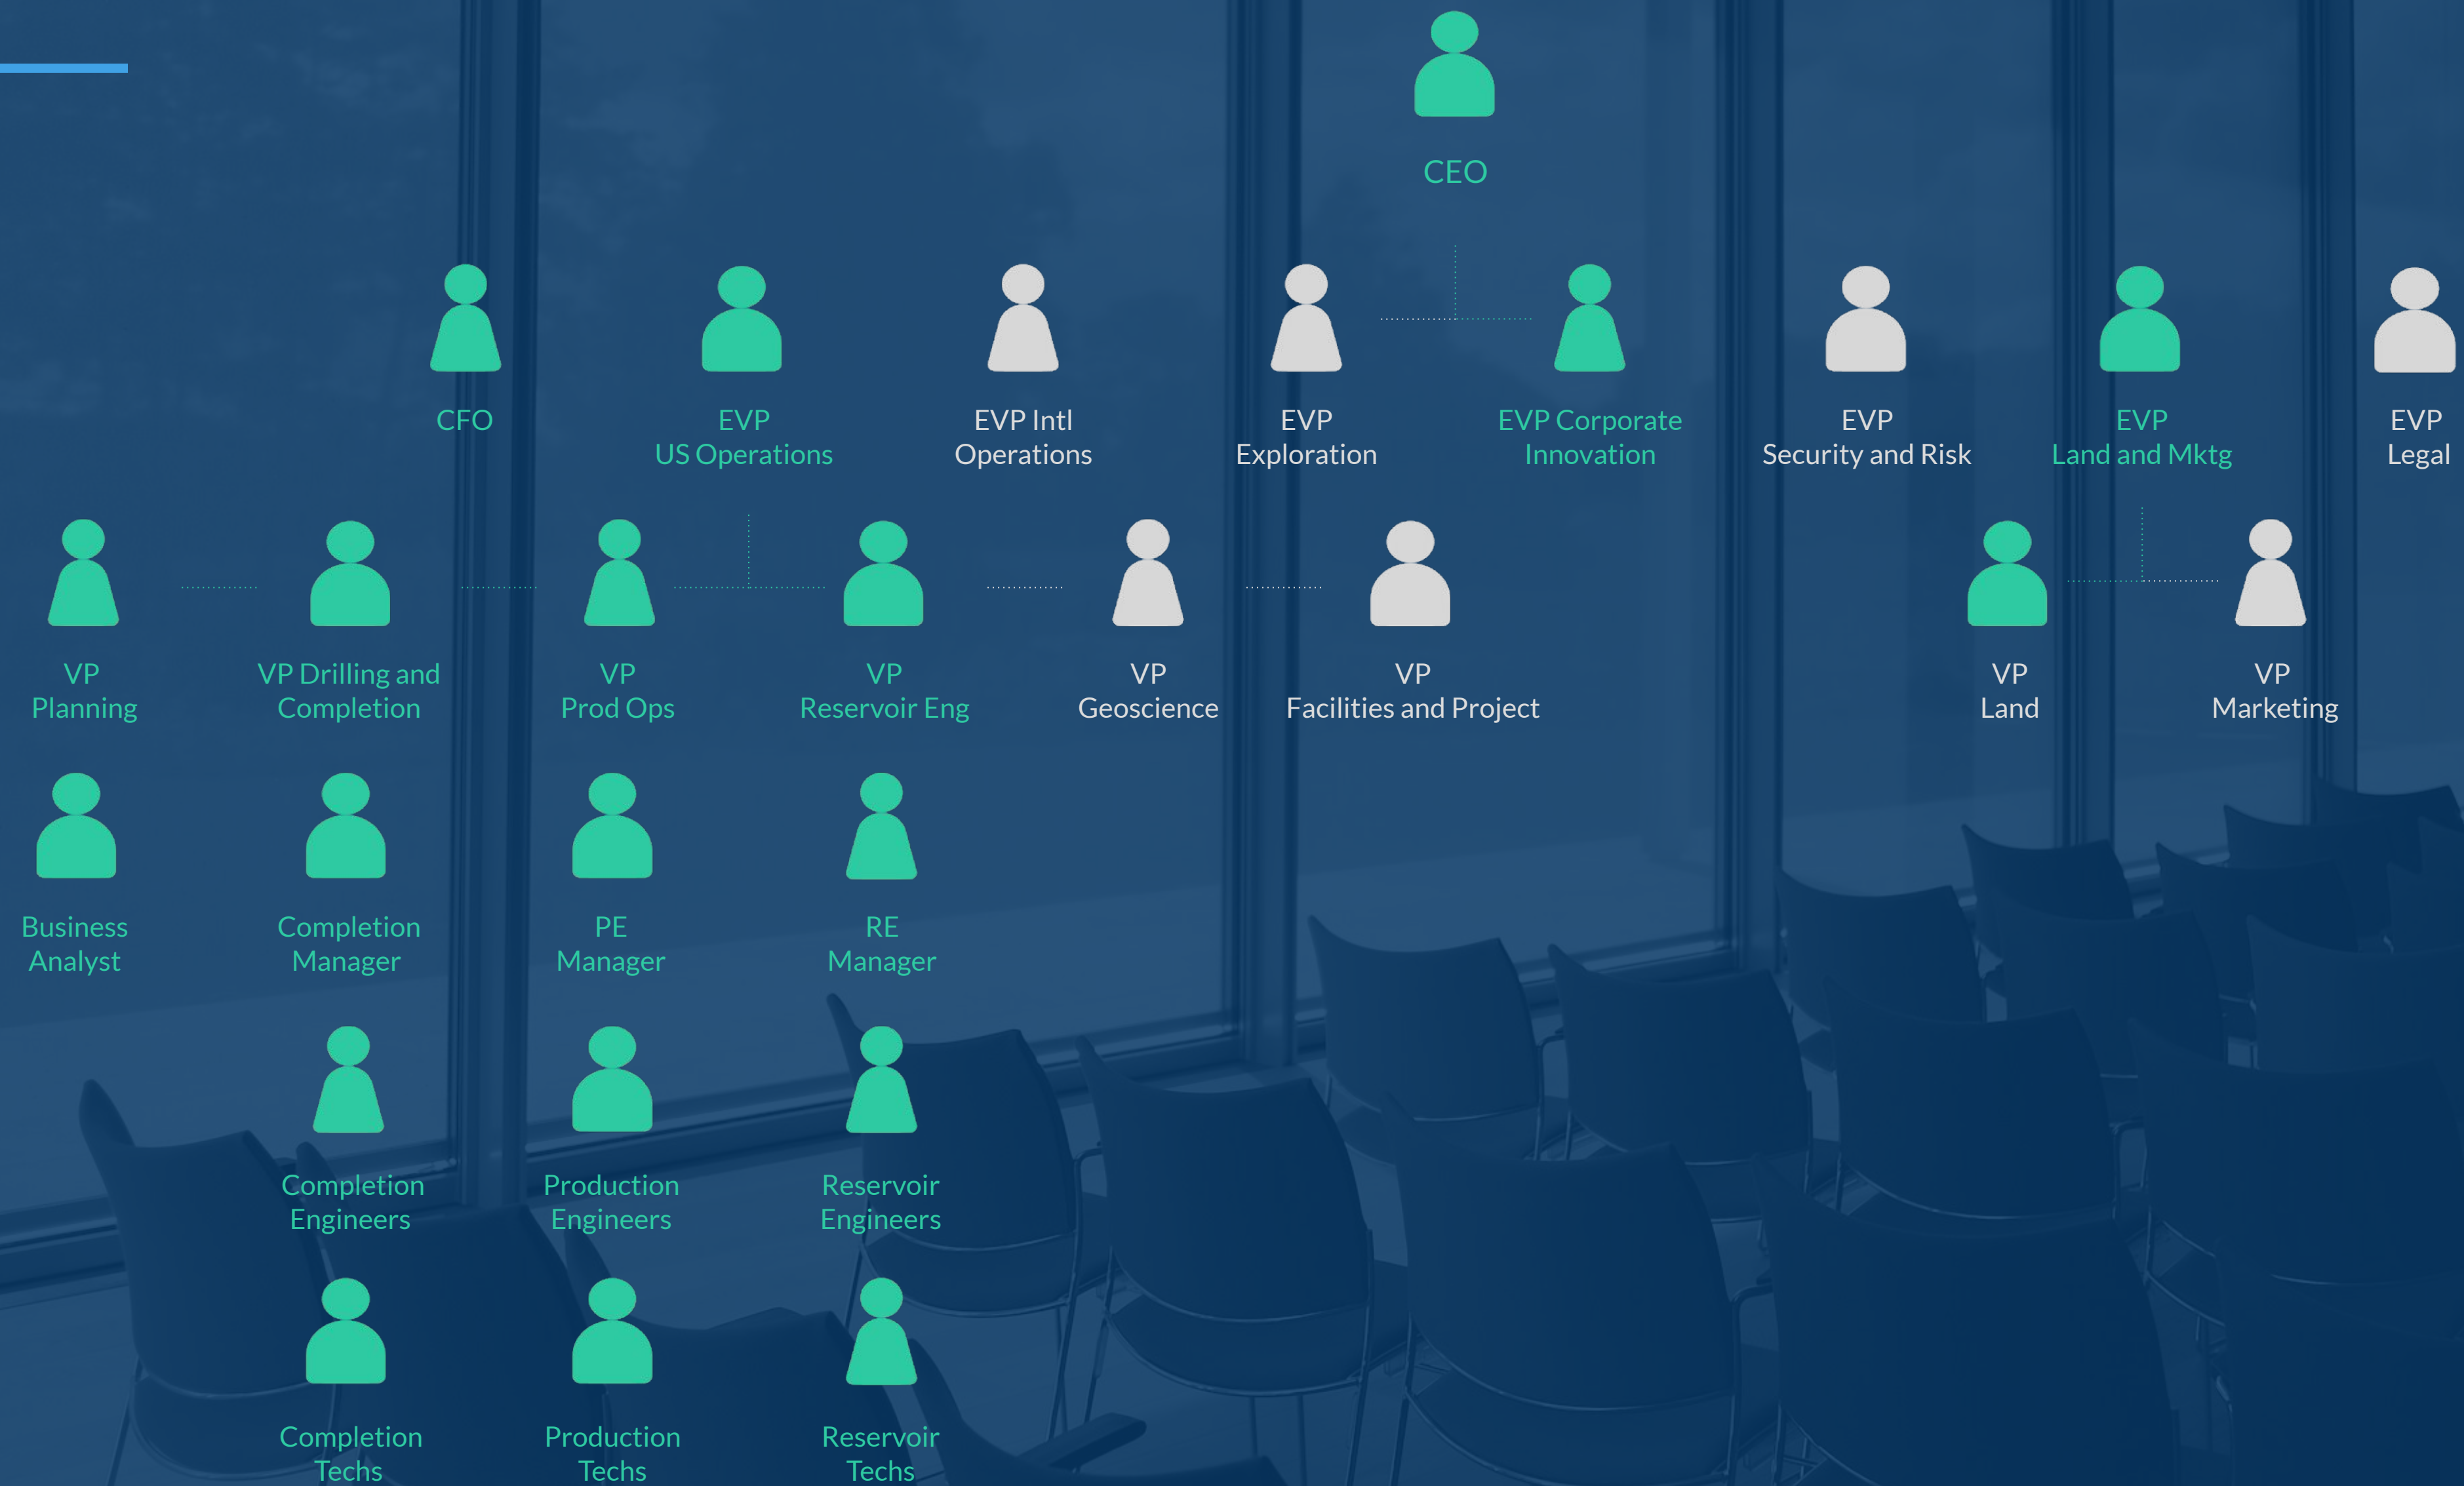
CEO

CFO

EVP
US Operations

EVP Intl
Operations

EVP
Exploration

EVP Corporate
Innovation

EVP
Security and Risk

EVP
Land and Mktg

EVP
Legal

VP
Planning

VP Drilling and
Completion

VP
Prod Ops

VP
Reservoir Eng

VP
Geoscience

VP
Facilities and Project

VP
Land

VP
Marketing

Business
Analyst

Completion
Manager

PE
Manager

RE
Manager

Completion
Engineers

Production
Engineers

Reservoir
Engineers

Completion
Techs

Production
Techs

Reservoir
Techs